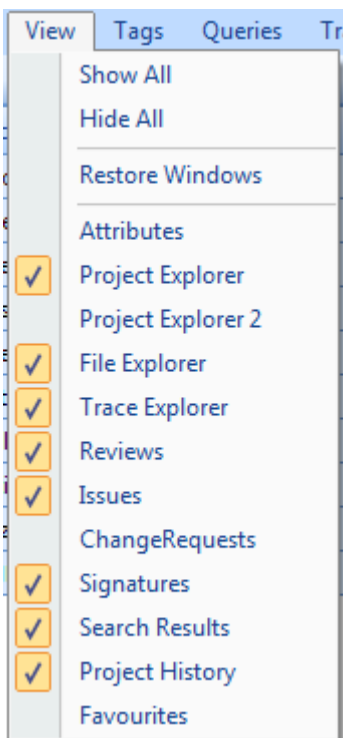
View Tags Queries Tr

Show All
Hide All

Restore Windows

Attributes
✓ Project Explorer
Project Explorer 2
✓ File Explorer
✓ Trace Explorer
✓ Reviews
✓ Issues
ChangeRequests
✓ Signatures
✓ Search Results
✓ Project History
Favourites